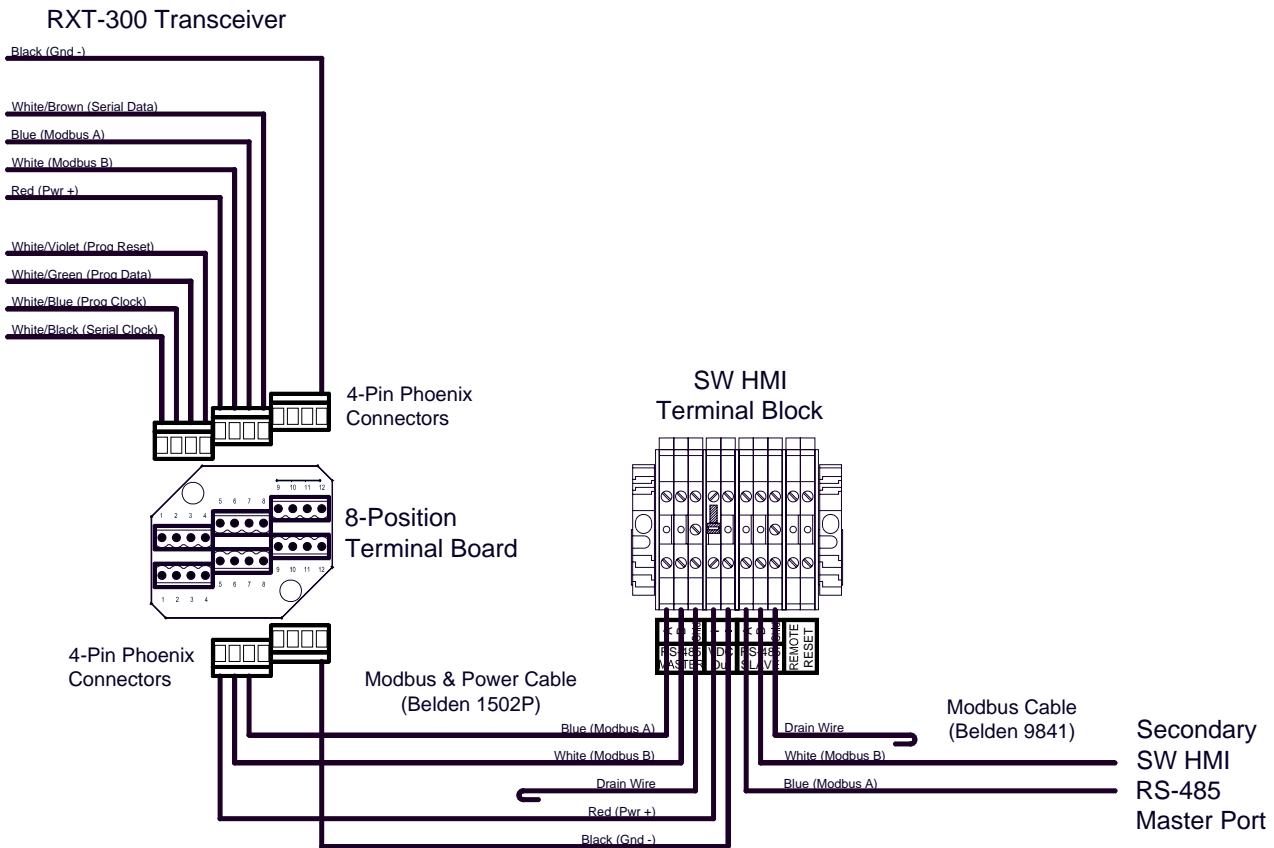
RXT-300 Transceiver

Black (Gnd -)

White/Brown (Serial Data)

Blue (Modbus A)

White (Modbus B)

Red (Pwr +)

White/Violet (Prog Reset)

White/Green (Prog Data)

White/Blue (Prog Clock)

White/Black (Serial Clock)

4-Pin Phoenix Connectors

SW HMI Terminal Block

9 10 11 12

5 6 7 8

1 2 3 4

8-Position Terminal Board

5 6 7 8

9 10 11 12

1 2 3 4

RS-485 MASTER

VDC Out

RS-485 SLAVE

REMOTE RESET

4-Pin Phoenix Connectors

Modbus & Power Cable (Belden 1502P)

Modbus Cable (Belden 9841)

Blue (Modbus A)

White (Modbus B)

Drain Wire

Red (Pwr +)

Black (Gnd -)

Drain Wire

White (Modbus B)

Blue (Modbus A)

Secondary SW HMI RS-485 Master Port